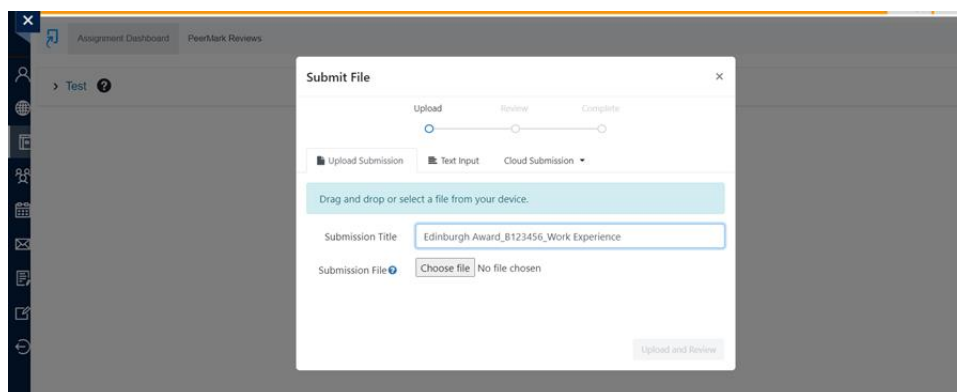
Assignment Dashboard PeerMark Reviews

> Test

Submit File

×

Upload Review Complete

Upload Submission Text Input Cloud Submission

Drag and drop or select a file from your device.

Submission Title Edinburgh Award_B123456_Work Experience

Submission File Choose file No file chosen

Upload and Review